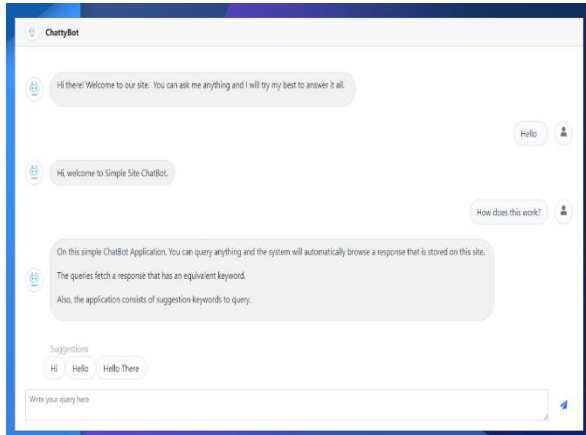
ChattyBot

Hi there! Welcome to our site. You can ask me anything and I will try my best to answer it all.

Hello

Hi, welcome to Simple Site ChatBot.

How does this work?

On this simple ChatBot Application. You can query anything and the system will automatically browse a response that is stored on this site.

The queries fetch a response that has an equivalent keyword.

Also, the application consists of suggestion keywords to query.

Suggestions

Hi

Hello

Hello There

Write your query here